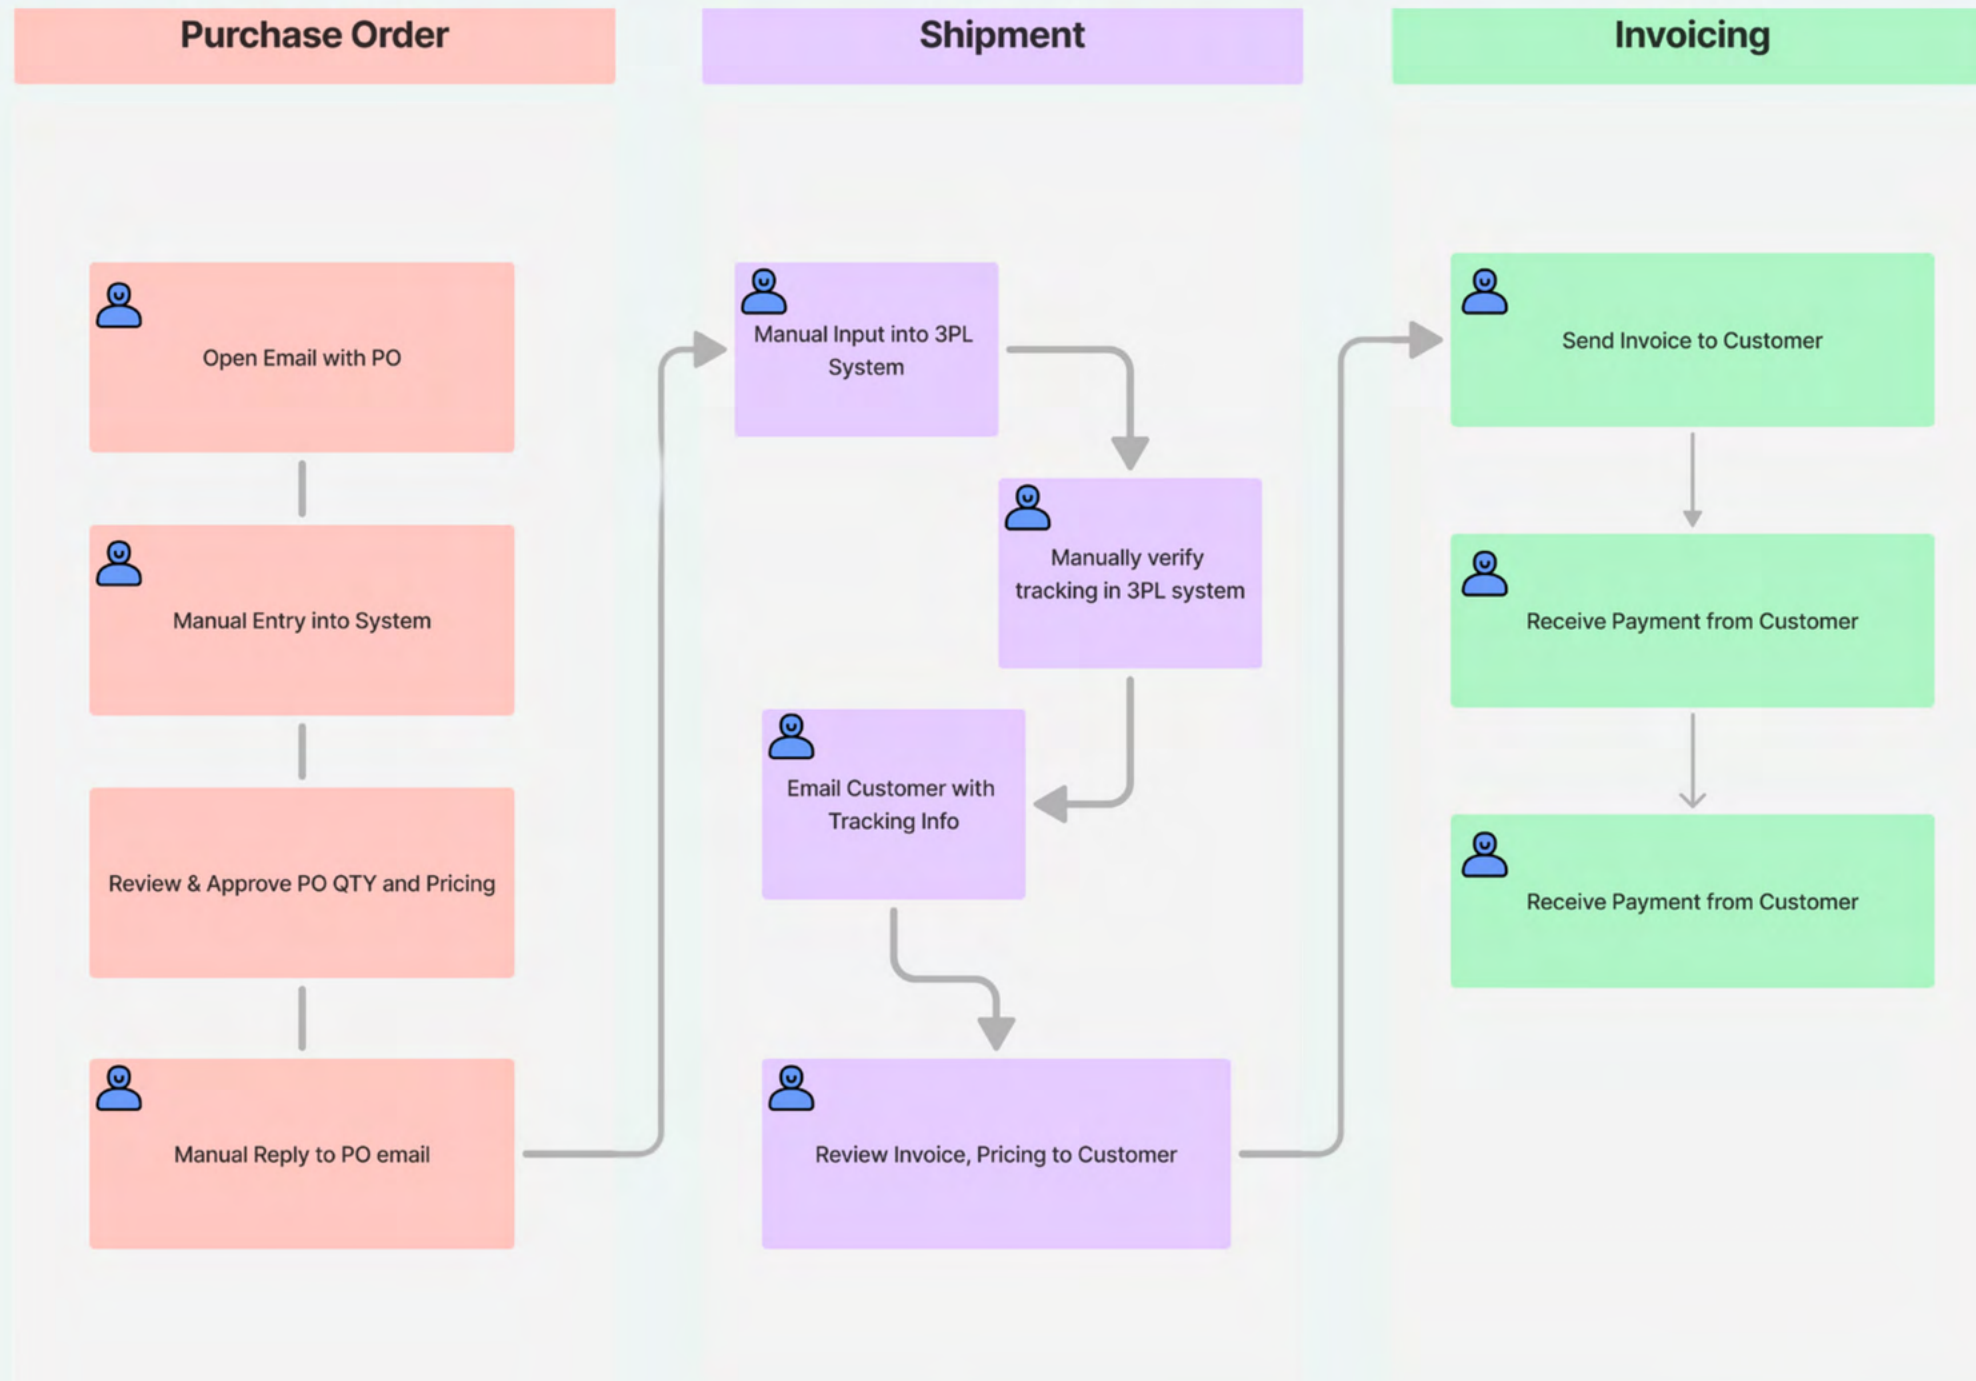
Purchase Order

Open Email with PO

Manual Entry into System

Review & Approve PO QTY and Pricing

Manual Reply to PO email

Shipment

Manual Input into 3PL System

Manually verify tracking in 3PL system

Email Customer with Tracking Info

Review Invoice, Pricing to Customer

Invoicing

Send Invoice to Customer

Receive Payment from Customer

Receive Payment from Customer